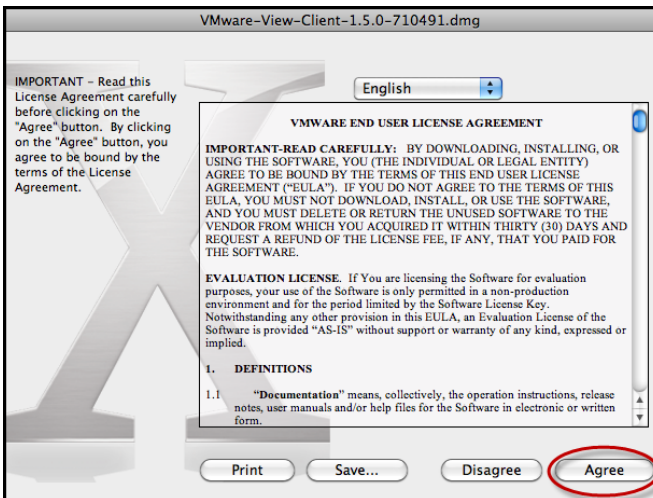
VMware-View-Client-1.5.0-710491.dmg

IMPORTANT – Read this License Agreement carefully before clicking on the "Agree" button. By clicking on the "Agree" button, you agree to be bound by the terms of the License Agreement.

English

VMWARE END USER LICENSE AGREEMENT

IMPORTANT-READ CAREFULLY: BY DOWNLOADING, INSTALLING, OR USING THE SOFTWARE, YOU (THE INDIVIDUAL OR LEGAL ENTITY) AGREE TO BE BOUND BY THE TERMS OF THIS END USER LICENSE AGREEMENT ("EULA"). IF YOU DO NOT AGREE TO THE TERMS OF THIS EULA, YOU MUST NOT DOWNLOAD, INSTALL, OR USE THE SOFTWARE, AND YOU MUST DELETE OR RETURN THE UNUSED SOFTWARE TO THE VENDOR FROM WHICH YOU ACQUIRED IT WITHIN THIRTY (30) DAYS AND REQUEST A REFUND OF THE LICENSE FEE, IF ANY, THAT YOU PAID FOR THE SOFTWARE.

EVALUATION LICENSE. If You are licensing the Software for evaluation purposes, your use of the Software is only permitted in a non-production environment and for the period limited by the Software License Key. Notwithstanding any other provision in this EULA, an Evaluation License of the Software is provided "AS-IS" without support or warranty of any kind, expressed or implied.

1. DEFINITIONS

1.1 "Documentation" means, collectively, the operation instructions, release notes, user manuals and/or help files for the Software in electronic or written form.

Print Save... Disagree Agree